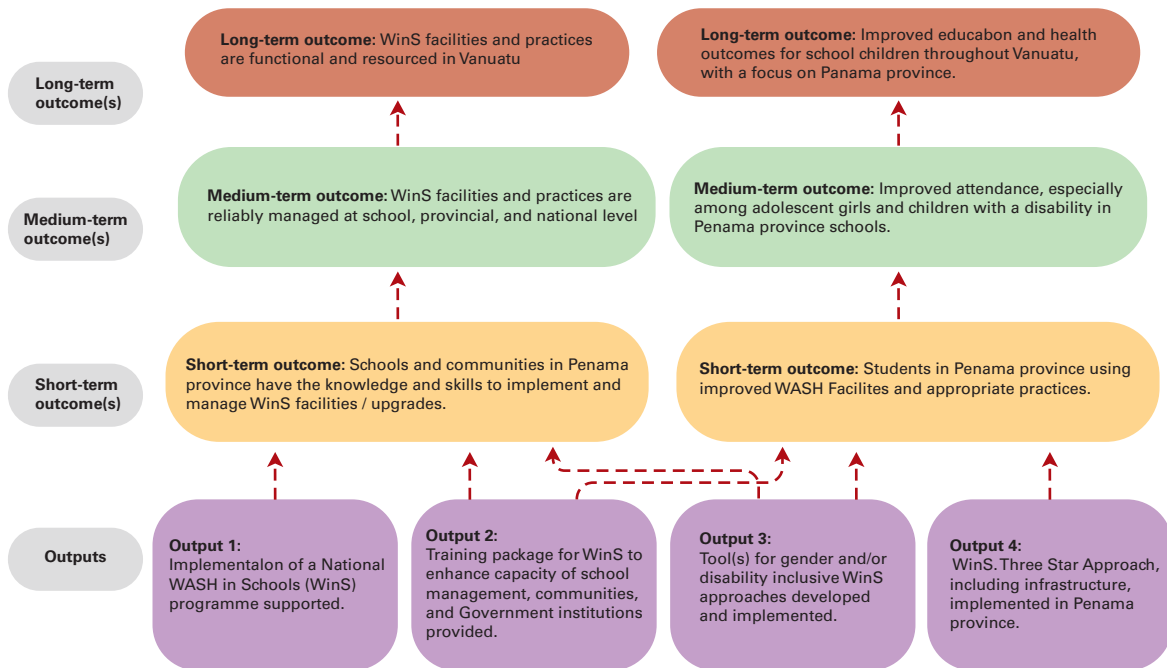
Long-term outcome(s)

Long-term outcome: WinS facilities and practices are functional and resourced in Vanuatu

Long-term outcome: Improved educabon and health outcomes for school children throughout Vanuatu, with a focus on Panama province.

Medium-term outcome(s)

Medium-term outcome: WinS facilities and practices are reliably managed at school, provincial, and national level

Medium-term outcome: Improved attendance, especially among adolescent girls and children with a disability in Penama province schools.

Short-term outcome(s)

Short-term outcome: Schools and communities in Penama province have the knowledge and skills to implement and manage WinS facilities / upgrades.

Short-term outcome: Students in Penama province using improved WASH Facilites and appropriate practices.

Outputs

Output 1: Implementalon of a National WASH in Schools (WinS) programme supported.

Output 2: Training package for WinS to enhance capacity of school management, communities, and Government institutions provided.

Output 3: Tool(s) for gender and/or disability inclusive WinS approaches developed and implemented.

Output 4: WinS. Three Star Approach, including infrastructure, implemented in Penama province.